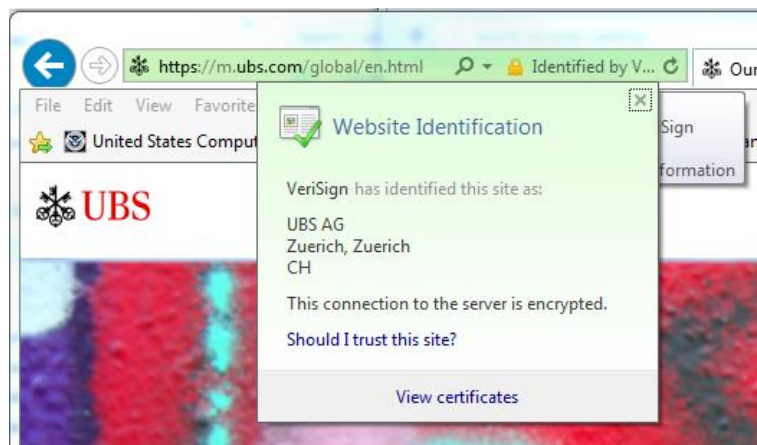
https://m.ubs.com/global/en.html
Identified by V...
Our

File Edit View Favorite

United States Comput

Sign
formation

UBS

Website Identification

VeriSign has identified this site as:

UBS AG
Zuerich, Zuerich
CH

This connection to the server is encrypted.

Should I trust this site?

View certificates